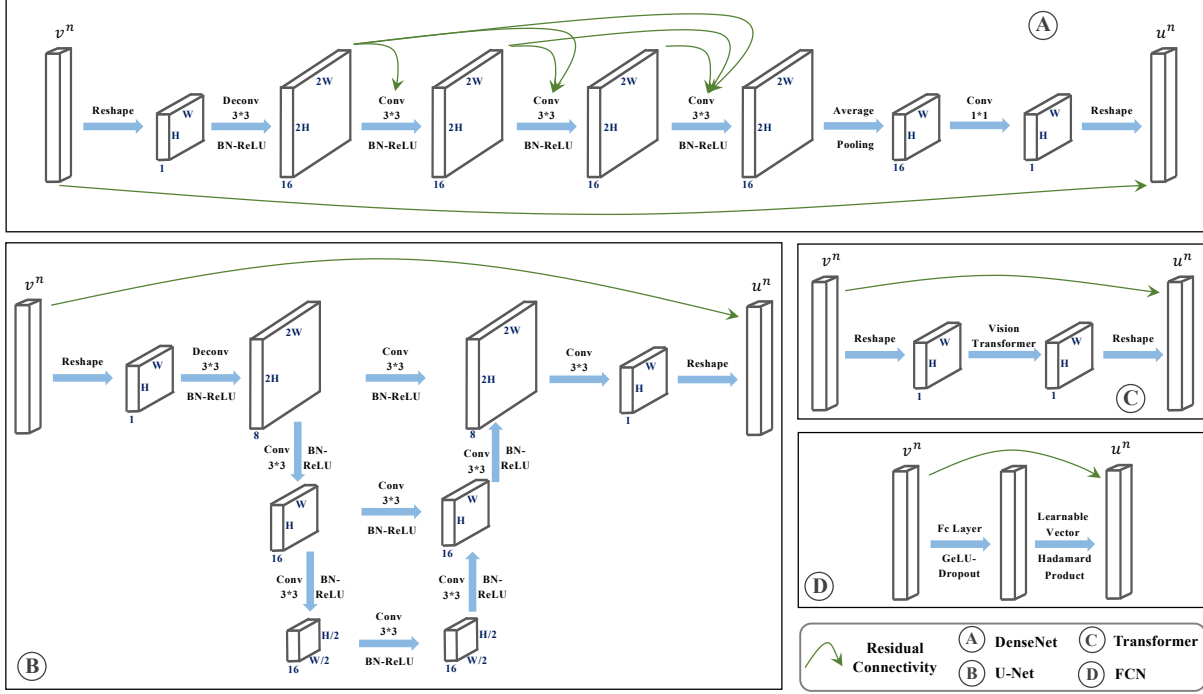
A

$v^n$

Reshape

W
H
1

Deconv
3*3
BN-ReLU

2W
2H
16

Conv
3*3
BN-ReLU

2W
2H
16

Conv
3*3
BN-ReLU

2W
2H
16

Conv
3*3
BN-ReLU

2W
2H
16

Average
Pooling

W
H
16

Conv
1*1

W
H
1

Reshape

$u^n$

B

$v^n$

Reshape

W
H
1

Deconv
3*3
BN-ReLU

2W
2H
8

Conv
3*3
BN-ReLU

2W
2H
8

Conv
3*3

W
H
1

Reshape

$u^n$

Conv
3*3
BN-
ReLU

W
H
16

Conv
3*3
BN-ReLU

W
H
16

Conv
3*3
BN-
ReLU

Conv
3*3
BN-
ReLU

H/2
W/2
16

Conv
3*3
BN-ReLU

H/2
W/2
16

Conv
3*3
BN-
ReLU

C

$v^n$

$u^n$

Reshape

W
H
1

Vision
Transformer

W
H
1

Reshape

D

$v^n$

$u^n$

Fc Layer
GeLU-
Dropout

Learnable
Vector
Hadamard
Product

Residual
Connectivity

A DenseNet

B U-Net

C Transformer

D FCN